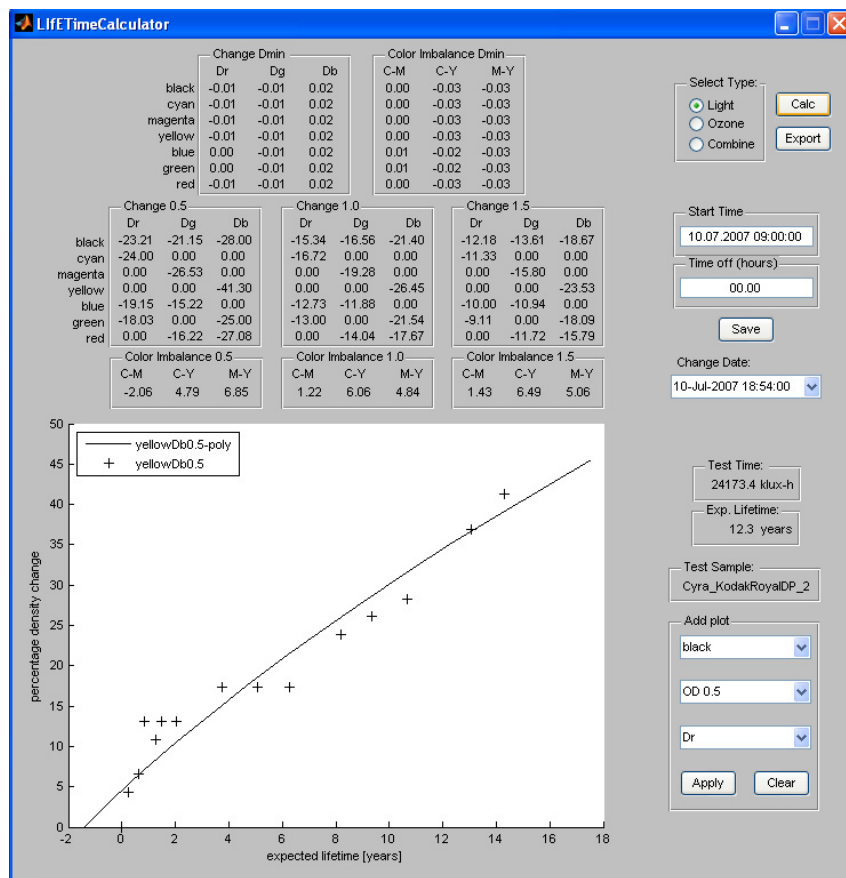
LIfETimeCalculator

Change Dmin

| | Dr | Dg | Db |
|---|---|---|---|
| black | -0.01 | -0.01 | 0.02 |
| cyan | -0.01 | -0.01 | 0.02 |
| magenta | -0.01 | -0.01 | 0.02 |
| yellow | -0.01 | -0.01 | 0.02 |
| blue | 0.00 | -0.01 | 0.02 |
| green | 0.00 | -0.01 | 0.02 |
| red | -0.01 | -0.01 | 0.02 |

Color Imbalance Dmin

| C-M | C-Y | M-Y |
|---|---|---|
| 0.00 | -0.03 | -0.03 |
| 0.00 | -0.03 | -0.03 |
| 0.00 | -0.03 | -0.03 |
| 0.00 | -0.03 | -0.03 |
| 0.01 | -0.02 | -0.03 |
| 0.01 | -0.02 | -0.03 |
| 0.00 | -0.03 | -0.03 |

Select Type:
Light
Ozone
Combine

Calc
Export

Change 0.5

| | Dr | Dg | Db |
|---|---|---|---|
| black | -23.21 | -21.15 | -28.00 |
| cyan | -24.00 | 0.00 | 0.00 |
| magenta | 0.00 | -26.53 | 0.00 |
| yellow | 0.00 | 0.00 | -41.30 |
| blue | -19.15 | -15.22 | 0.00 |
| green | -18.03 | 0.00 | -25.00 |
| red | 0.00 | -16.22 | -27.08 |

Change 1.0

| Dr | Dg | Db |
|---|---|---|
| -15.34 | -16.56 | -21.40 |
| -16.72 | 0.00 | 0.00 |
| 0.00 | -19.28 | 0.00 |
| 0.00 | 0.00 | -26.45 |
| -12.73 | -11.88 | 0.00 |
| -13.00 | 0.00 | -21.54 |
| 0.00 | -14.04 | -17.67 |

Change 1.5

| Dr | Dg | Db |
|---|---|---|
| -12.18 | -13.61 | -18.67 |
| -11.33 | 0.00 | 0.00 |
| 0.00 | -15.80 | 0.00 |
| 0.00 | 0.00 | -23.53 |
| -10.00 | -10.94 | 0.00 |
| -9.11 | 0.00 | -18.09 |
| 0.00 | -11.72 | -15.79 |

Color Imbalance 0.5

| C-M | C-Y | M-Y |
|---|---|---|
| -2.06 | 4.79 | 6.85 |

Color Imbalance 1.0

| C-M | C-Y | M-Y |
|---|---|---|
| 1.22 | 6.06 | 4.84 |

Color Imbalance 1.5

| C-M | C-Y | M-Y |
|---|---|---|
| 1.43 | 6.49 | 5.06 |

Start Time
10.07.2007 09:00:00
Time off (hours)
00.00
Save
Change Date:
10-Jul-2007 18:54:00

yellowDb0.5-poly
yellowDb0.5

50 45 40 35 30 25 20 15 10 5 0
percentage density change
-2 0 2 4 6 8 10 12 14 16 18
expected lifetime [years]

Test Time:
24173.4 klux-h
Exp. Lifetime:
12.3 years
Test Sample:
Cyra_KodakRoyalDP_2
Add plot
black
OD 0.5
Dr
Apply
Clear